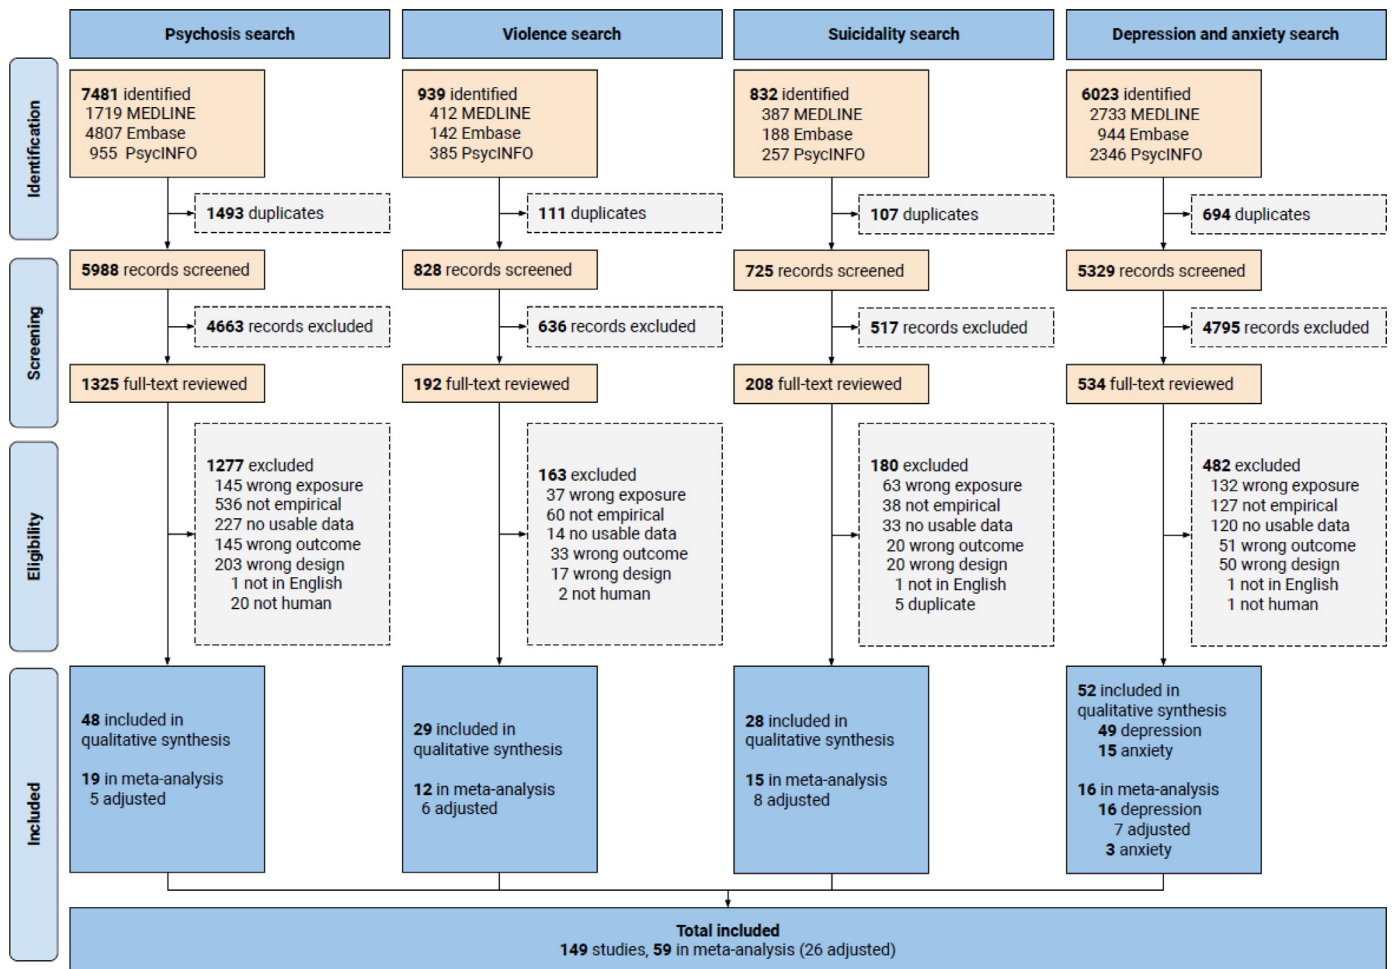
Psychosis search

Violence search

Suicidality search

Depression and anxiety search

Identification

7481 identified
1719 MEDLINE
4807 Embase
955 PsycINFO

939 identified
412 MEDLINE
142 Embase
385 PsycINFO

832 identified
387 MEDLINE
188 Embase
257 PsycINFO

6023 identified
2733 MEDLINE
944 Embase
2346 PsycINFO

1493 duplicates

111 duplicates

107 duplicates

694 duplicates

Screening

5988 records screened

828 records screened

725 records screened

5329 records screened

4663 records excluded

636 records excluded

517 records excluded

4795 records excluded

1325 full-text reviewed

192 full-text reviewed

208 full-text reviewed

534 full-text reviewed

Eligibility

1277 excluded
145 wrong exposure
536 not empirical
227 no usable data
145 wrong outcome
203 wrong design
1 not in English
20 not human

163 excluded
37 wrong exposure
60 not empirical
14 no usable data
33 wrong outcome
17 wrong design
2 not human

180 excluded
63 wrong exposure
38 not empirical
33 no usable data
20 wrong outcome
20 wrong design
1 not in English
5 duplicate

482 excluded
132 wrong exposure
127 not empirical
120 no usable data
51 wrong outcome
50 wrong design
1 not in English
1 not human

Included

48 included in qualitative synthesis

19 in meta-analysis
5 adjusted

29 included in qualitative synthesis

12 in meta-analysis
6 adjusted

28 included in qualitative synthesis

15 in meta-analysis
8 adjusted

52 included in qualitative synthesis
49 depression
15 anxiety

16 in meta-analysis
16 depression
7 adjusted
3 anxiety

Total included
149 studies, 59 in meta-analysis (26 adjusted)